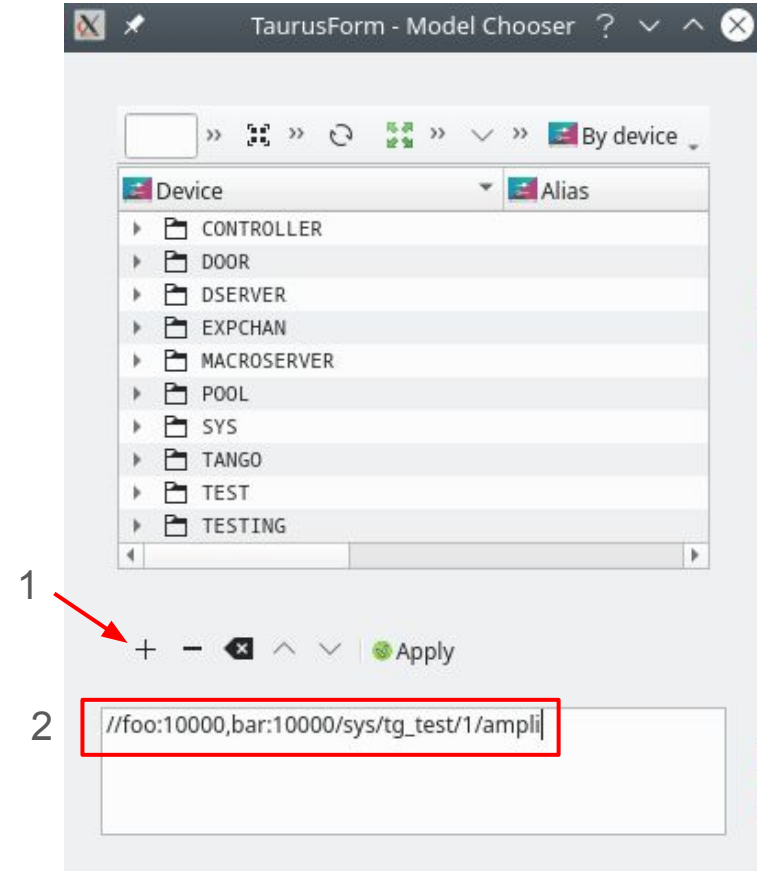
TaurusForm - Model Chooser ?

By device

| Device | Alias |
|---|---|
| CONTROLLER | |
| DOOR | |
| DSERVER | |
| EXPCHAN | |
| MACROSERVER | |
| POOL | |
| SYS | |
| TANGO | |
| TEST | |
| TESTING | |

1

Apply

2

//foo:10000,bar:10000/sys/tg_test/1/ampli